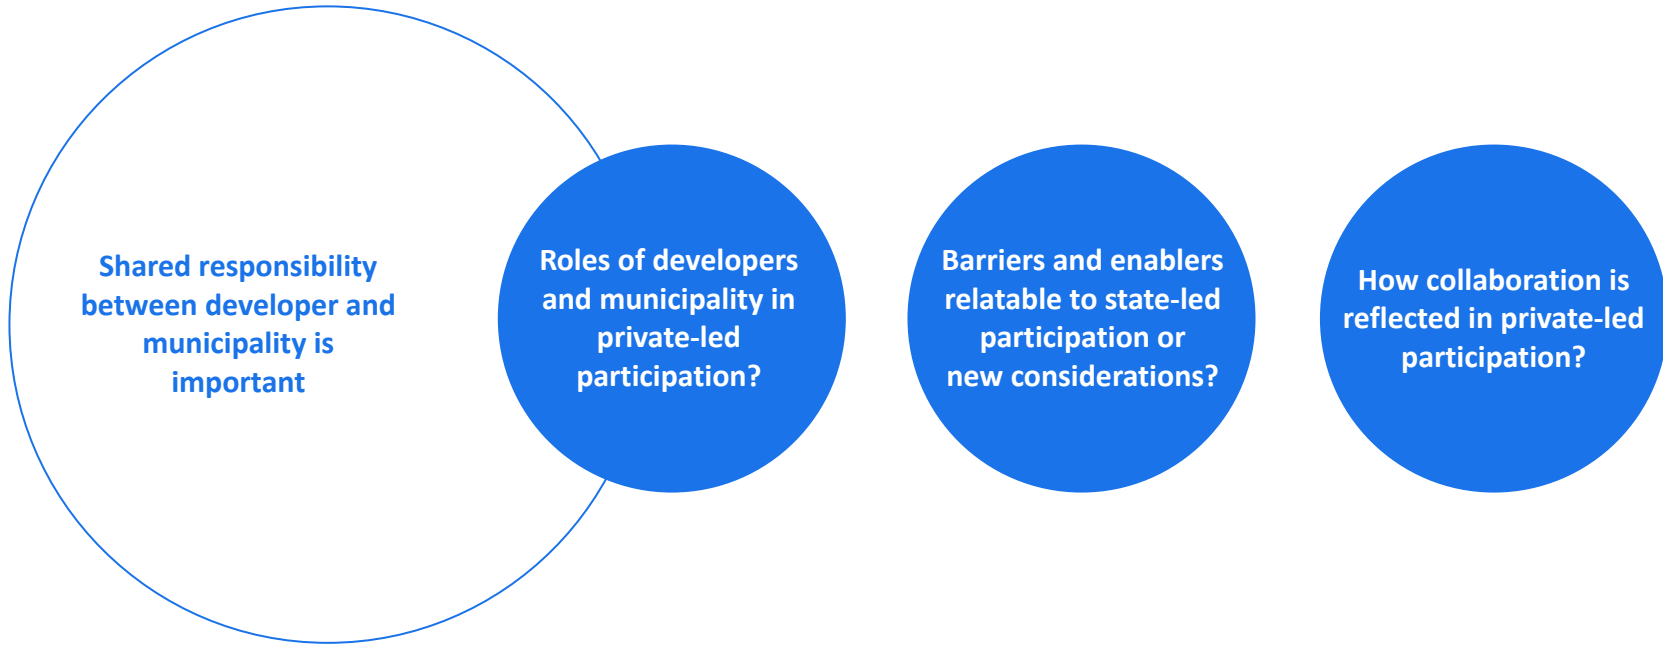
Shared responsibility between developer and municipality is important

Roles of developers and municipality in private-led participation?

Barriers and enablers relatable to state-led participation or new considerations?

How collaboration is reflected in private-led participation?